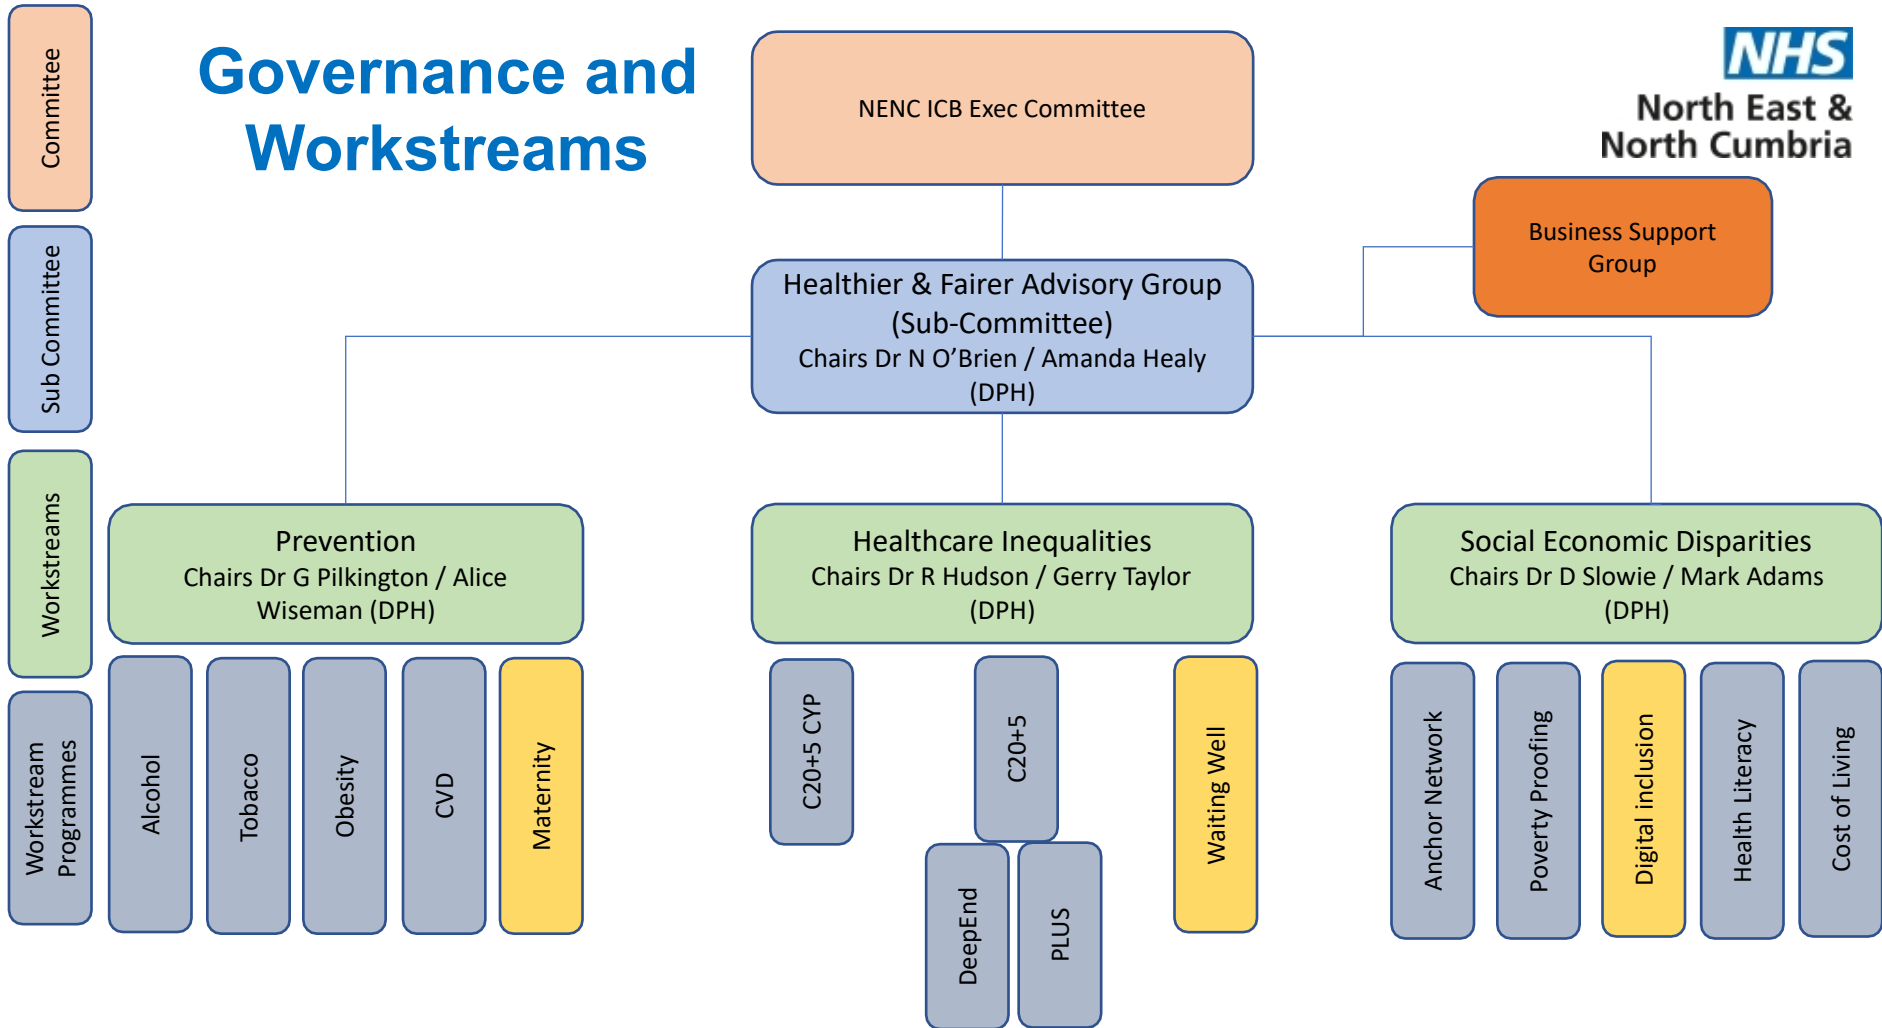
Committee

Sub Committee

Workstreams

Workstream Programmes

Governance and Workstreams

NENC ICB Exec Committee

NHS
North East & North Cumbria

Business Support Group

Healthier & Fairer Advisory Group (Sub-Committee)
Chairs Dr N O'Brien / Amanda Healy (DPH)

Prevention
Chairs Dr G Pilkington / Alice Wiseman (DPH)

Healthcare Inequalities
Chairs Dr R Hudson / Gerry Taylor (DPH)

Social Economic Disparities
Chairs Dr D Slowie / Mark Adams (DPH)

Alcohol

Tobacco

Obesity

CVD

Maternity

C20+5 CYP

C20+5

DeepEnd

PLUS

Waiting Well

Anchor Network

Poverty Proofing

Digital inclusion

Health Literacy

Cost of Living